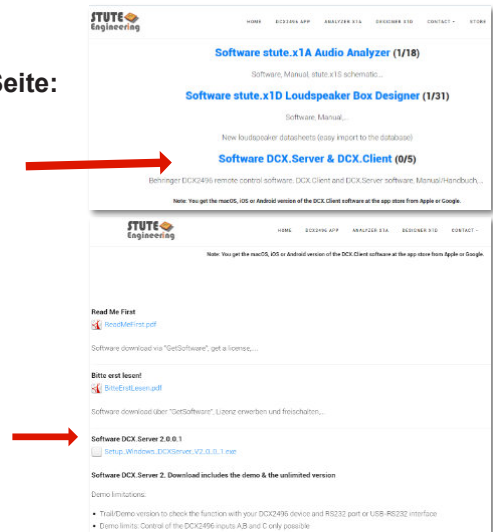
Seite:

STUTE Engineering

HOME DCX2496 APP ANALYZER X1A DESIGNER X1D CONTACT STORE

Software stute.x1A Audio Analyzer (1/18)

Software, Manual, stute.x1D schematic...

Software stute.x1D Loudspeaker Box Designer (1/31)

Software, Manual...

New loudspeaker datasheets (easy import to the database)

Software DCX.Server & DCX.Client (0/5)

Behringer DCX2496 remote control software, DCX.Client and DCX.Server software, Manual/Handbuch...

Note: You get the macOS, iOS or Android version of the DCX.Client software at the app store from Apple or Google.

STUTE Engineering

HOME DCX2496 APP ANALYZER X1A DESIGNER X1D CONTACT

Note: You get the macOS, iOS or Android version of the DCX.Client software at the app store from Apple or Google.

Read Me First

ReadMeFirst.pdf

Software download via "GetSoftware", get a license,...

Bitte erst lesen!

BitteErstLesen.pdf

Software download über "GetSoftware", Lizenz erwerben und freischalten,...

Software DCX Server 2.0.0.1

Setup_Windows_DCXServer_V2_0_0_1.msi

Software DCX.Server 2. Download includes the demo & the unlimited version

Demo limitations:

• Trail/Demo version to check the function with your DCX2496 device and RS232 port or USB-RS232 interface

• Demo limits: Control of the DCX2496 inputs A,B and C only possible